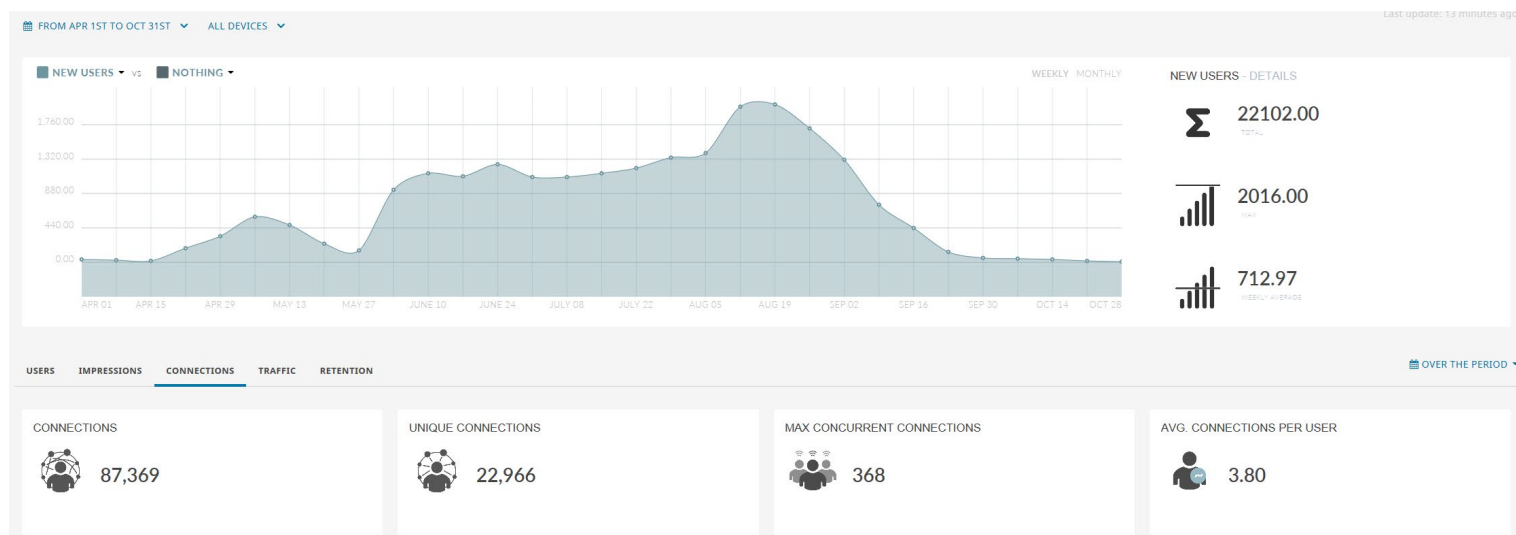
FROM APR 1ST TO OCT 31ST ALL DEVICES

Last update: 13 minutes ago

NEW USERS vs NOTHING

WEEKLY MONTHLY

1,760.00
1,320.00
880.00
440.00
0.00

APR 01 APR 15 APR 29 MAY 13 MAY 27 JUNE 10 JUNE 24 JULY 08 JULY 22 AUG 05 AUG 19 SEP 02 SEP 16 SEP 30 OCT 14 OCT 28

NEW USERS - DETAILS

22102.00
TOTAL

2016.00
MAX

712.97
WEEKLY AVERAGE

USERS IMPRESSIONS CONNECTIONS TRAFFIC RETENTION

OVER THE PERIOD

CONNECTIONS
87,369

UNIQUE CONNECTIONS
22,966

MAX CONCURRENT CONNECTIONS
368

AVG. CONNECTIONS PER USER
3.80